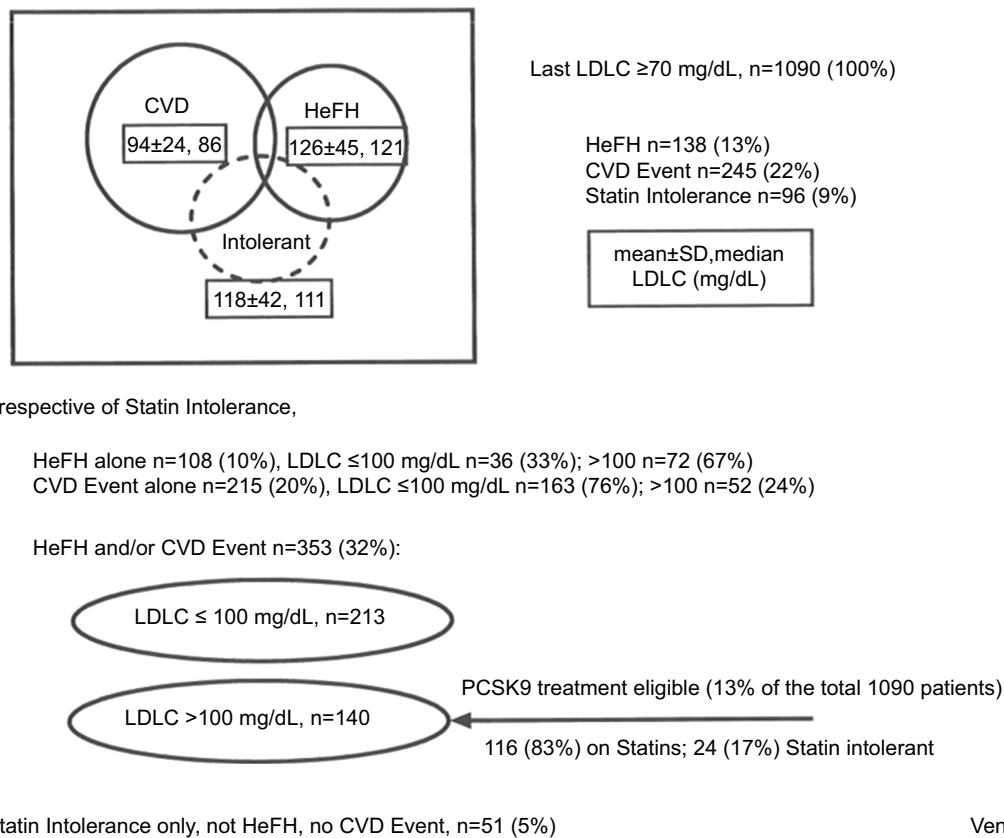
CVD

HeFH

94±24, 86

126±45, 121

Intolerant

118±42, 111

Last LDLC ≥70 mg/dL, n=1090 (100%)

HeFH n=138 (13%)
CVD Event n=245 (22%)
Statin Intolerance n=96 (9%)

mean±SD,median LDLC (mg/dL)

respective of Statin Intolerance,

HeFH alone n=108 (10%), LDLC ≤100 mg/dL n=36 (33%); >100 n=72 (67%)
CVD Event alone n=215 (20%), LDLC ≤100 mg/dL n=163 (76%); >100 n=52 (24%)

HeFH and/or CVD Event n=353 (32%):

LDLC ≤ 100 mg/dL, n=213

PCSK9 treatment eligible (13% of the total 1090 patients)

LDLC >100 mg/dL, n=140

116 (83%) on Statins; 24 (17%) Statin intolerant

tatin Intolerance only, not HeFH, no CVD Event, n=51 (5%)

Ven